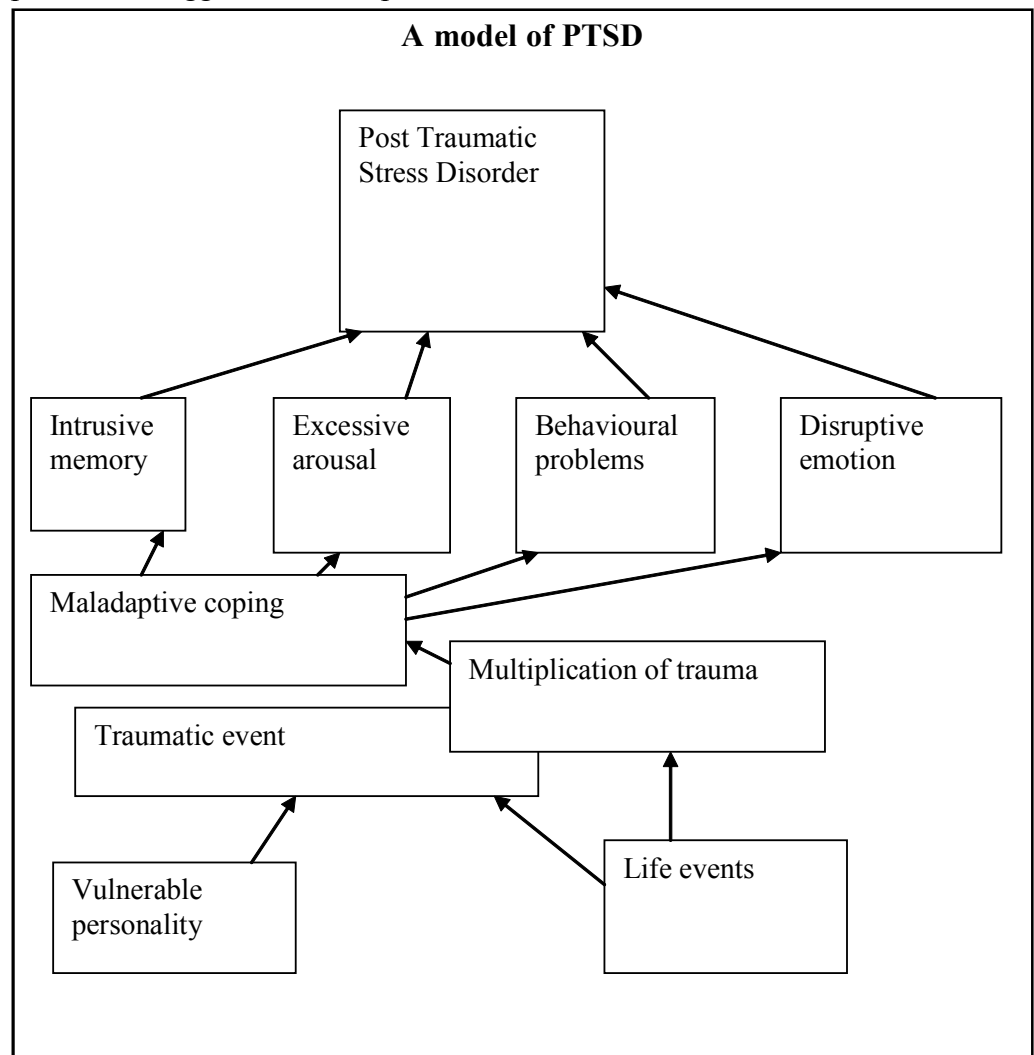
A model of PTSD

Post Traumatic Stress Disorder

Intrusive memory

Excessive arousal

Behavioural problems

Disruptive emotion

Maladaptive coping

Multiplication of trauma

Traumatic event

Vulnerable personality

Life events